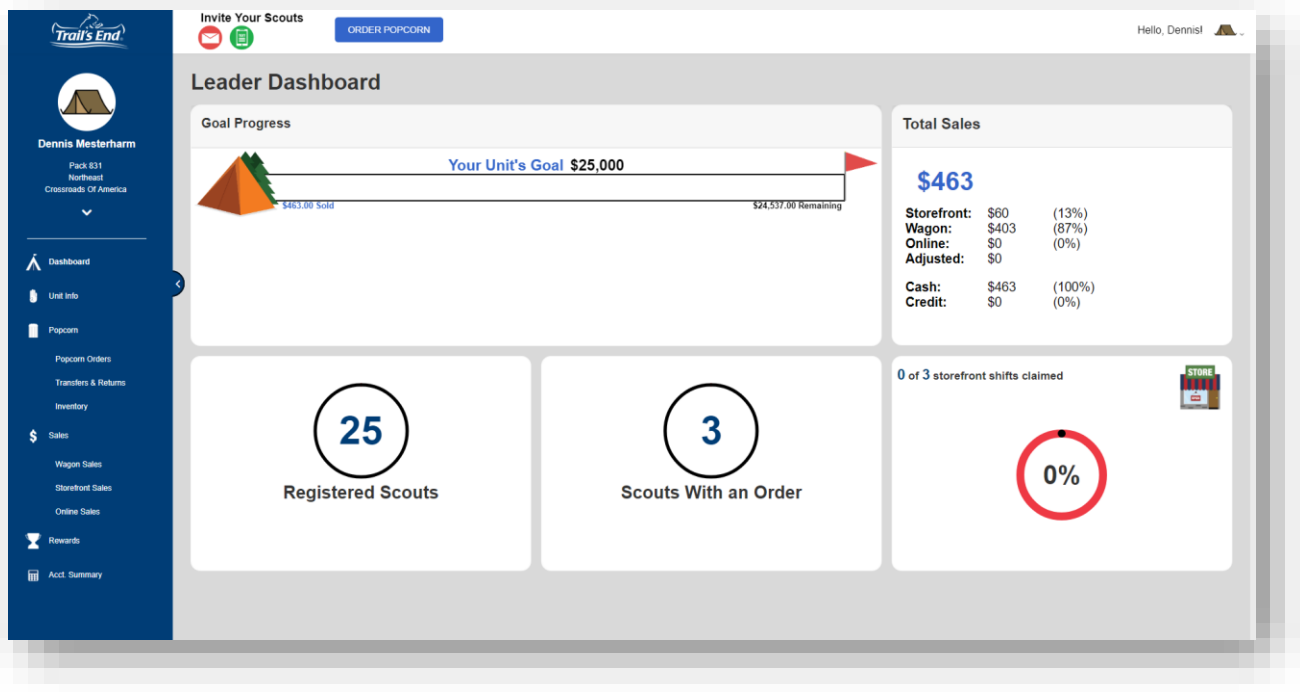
Trail's End

Dennis Mesterharm

Pack 831
Northeast
Crossroads Of America

Dashboard

Unit Info

Popcorn

Popcorn Orders

Transfers & Returns

Inventory

Sales

Wagon Sales

Storefront Sales

Online Sales

Rewards

Acct. Summary

Invite Your Scouts

ORDER POPCORN

Hello, Dennis!

Leader Dashboard

Goal Progress

Your Unit's Goal $25,000

$463.00 Sold

$24,537.00 Remaining

Total Sales

$463

| | | |
|---|---|---|
| Storefront: | $60 | (13%) |
| Wagon: | $403 | (87%) |
| Online: | $0 | (0%) |
| Adjusted: | $0 | |
| Cash: | $463 | (100%) |
| Credit: | $0 | (0%) |

25
Registered Scouts

3
Scouts With an Order

0 of 3 storefront shifts claimed

STORE

0%